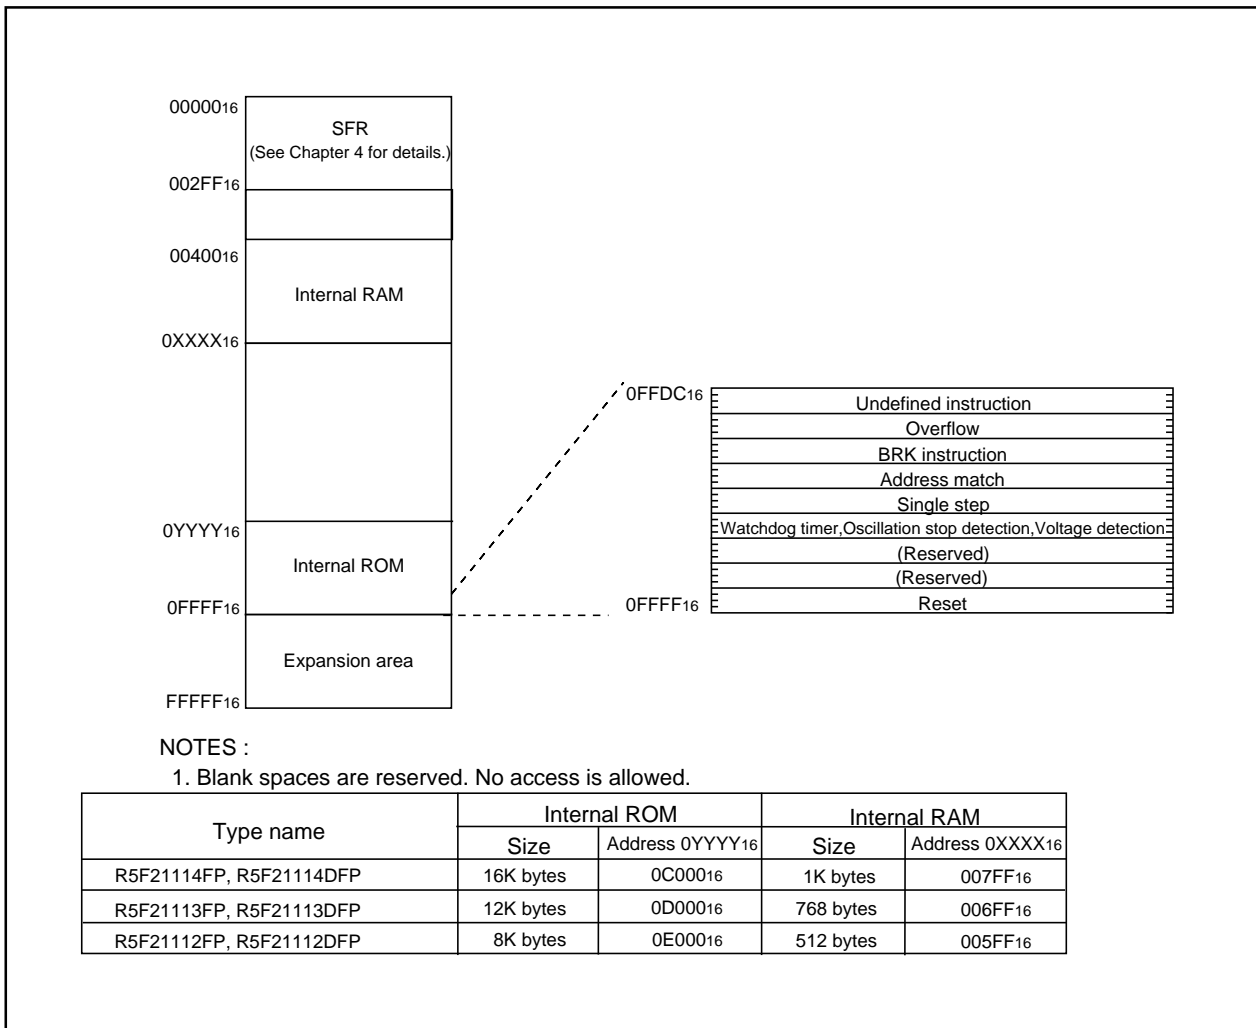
$00000_{16}$
SFR
(See Chapter 4 for details.)
$002FF_{16}$
$00400_{16}$
Internal RAM
$0XXXX_{16}$
$0YYYY_{16}$
Internal ROM
$0FFFF_{16}$
Expansion area
$FFFFF_{16}$

$0FFDC_{16}$
Undefined instruction
Overflow
BRK instruction
Address match
Single step
Watchdog timer,Oscillation stop detection,Voltage detection
(Reserved)
(Reserved)
Reset
$0FFFF_{16}$

NOTES :
1. Blank spaces are reserved. No access is allowed.

| Type name | Internal ROM Size | Internal ROM Address $0YYYY_{16}$ | Internal RAM Size | Internal RAM Address $0XXXX_{16}$ |
|---|---|---|---|---|
| R5F21114FP, R5F21114DFP | 16K bytes | $0C000_{16}$ | 1K bytes | $007FF_{16}$ |
| R5F21113FP, R5F21113DFP | 12K bytes | $0D000_{16}$ | 768 bytes | $006FF_{16}$ |
| R5F21112FP, R5F21112DFP | 8K bytes | $0E000_{16}$ | 512 bytes | $005FF_{16}$ |